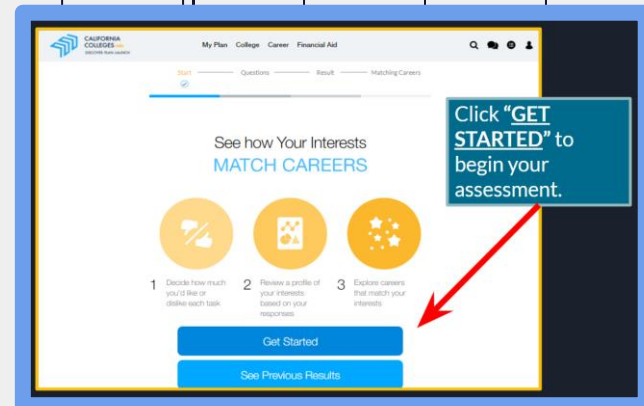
CALIFORNIA COLLEGES.edu
DISCOVER PLAN LAUNCH

My Plan College Career Financial Aid

Start Questions Result Matching Careers

See how Your Interests
MATCH CAREERS

1 Decide how much you'd like or dislike each task

2 Review a profile of your interests based on your responses

3 Explore careers that match your interests

Get Started

See Previous Results

Click "GET STARTED" to begin your assessment.